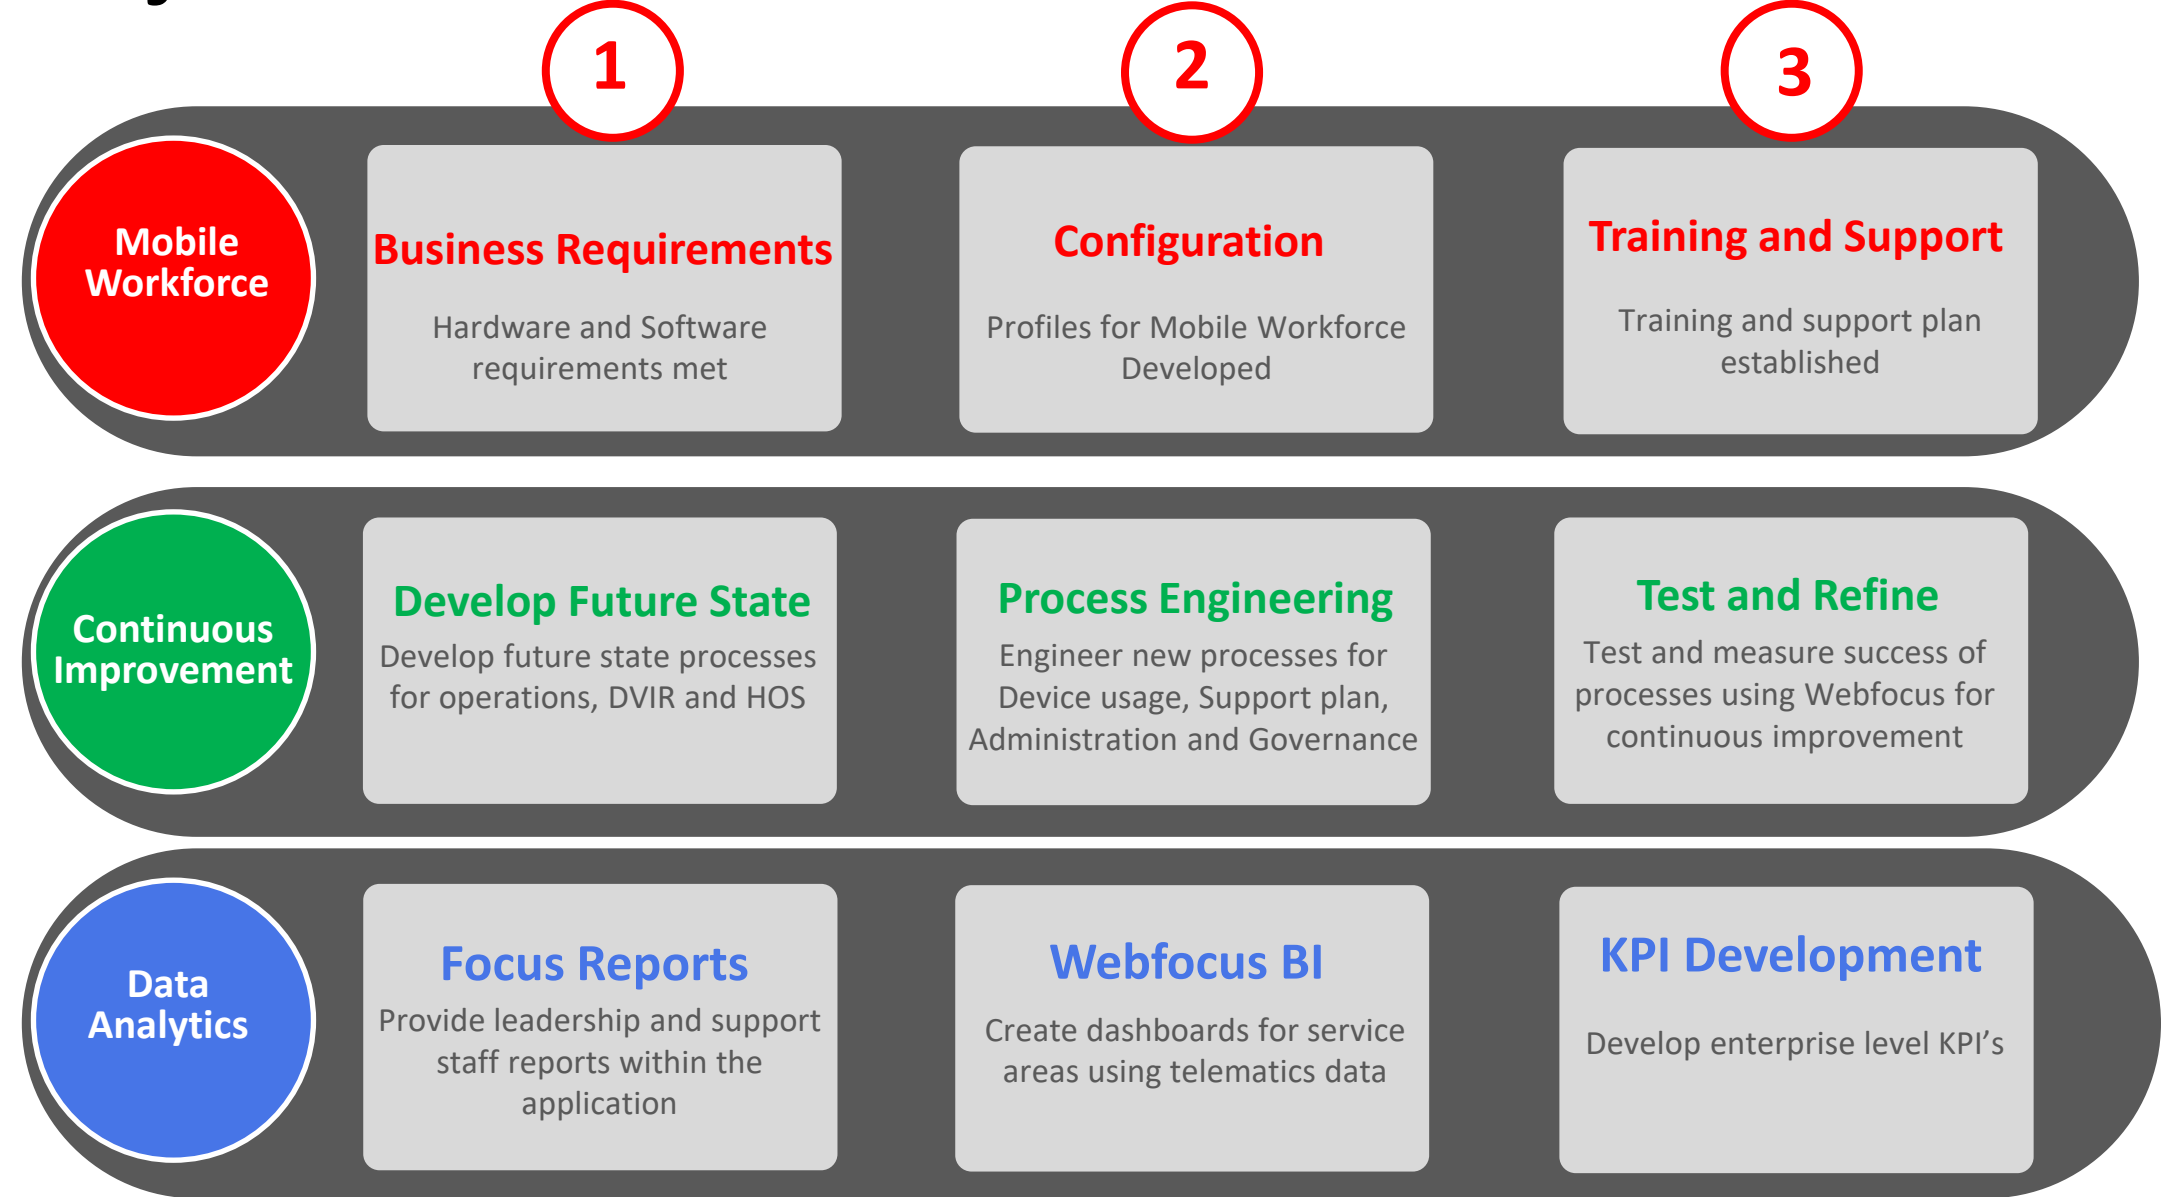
1

2

3

Mobile Workforce

Business Requirements

Hardware and Software requirements met

Configuration

Profiles for Mobile Workforce Developed

Training and Support

Training and support plan established

Continuous Improvement

Develop Future State

Develop future state processes for operations, DVIR and HOS

Process Engineering

Engineer new processes for Device usage, Support plan, Administration and Governance

Test and Refine

Test and measure success of processes using Webfocus for continuous improvement

Data Analytics

Focus Reports

Provide leadership and support staff reports within the application

Webfocus BI

Create dashboards for service areas using telematics data

KPI Development

Develop enterprise level KPI’s